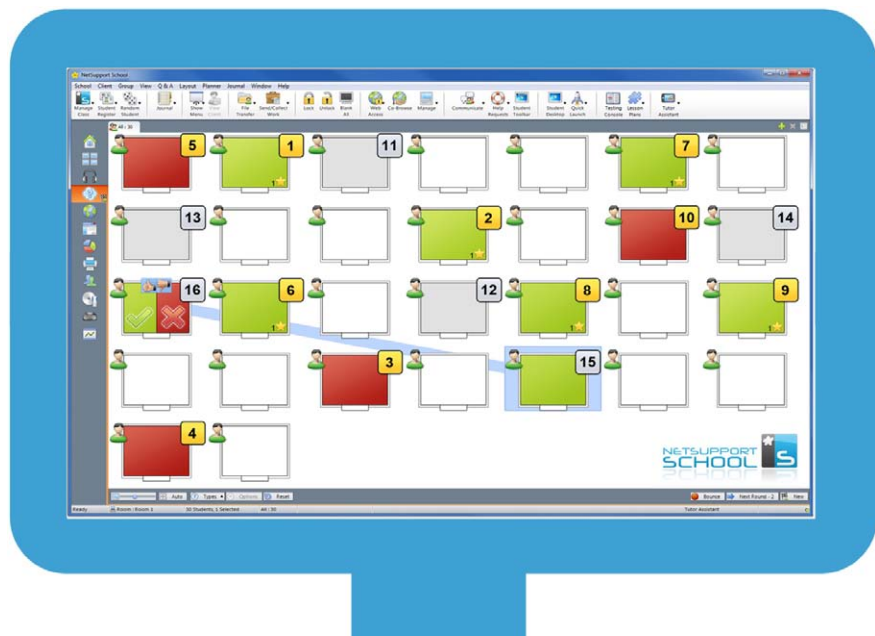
NetSupport School

School Client Group View Q & A Layout Planner Journal Window Help

Manage Class Student Register Random Student Journal Show Menu View Client File Transfer Send/Collect Work Lock Unlock Blank All Web Access Co-Browse Manage Communicate Help Requests Student Toolbar Student Desktop Quick Launch Testing Console Lesson Plans Tutor Assistant

All : 30

5
1
11
7
13
2
10
14
16
6
12
8
9
3
15
4

NETSUPPORT SCHOOL

Auto Types Options Reset Bounce Next Round - 2 New

Ready Room : Room 1 30 Students, 1 Selected All : 30 Tutor Assistant